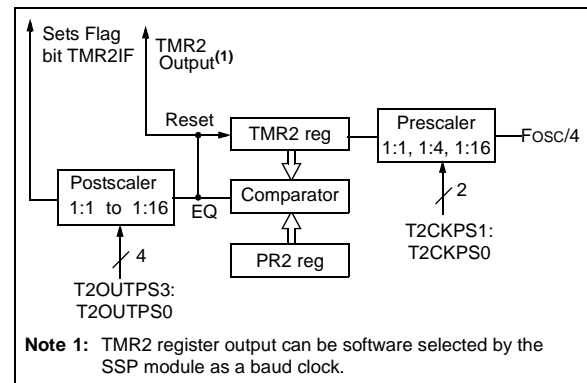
Sets Flag bit TMR2IF

TMR2 Output$^{(1)}$

Reset

TMR2 reg

Prescaler 1:1, 1:4, 1:16

FOSC/4

Postscaler 1:1 to 1:16

EQ

Comparator

2

T2CKPS1: T2CKPS0

PR2 reg

4

T2OUTPS3: T2OUTPS0

**Note 1:** TMR2 register output can be software selected by the SSP module as a baud clock.